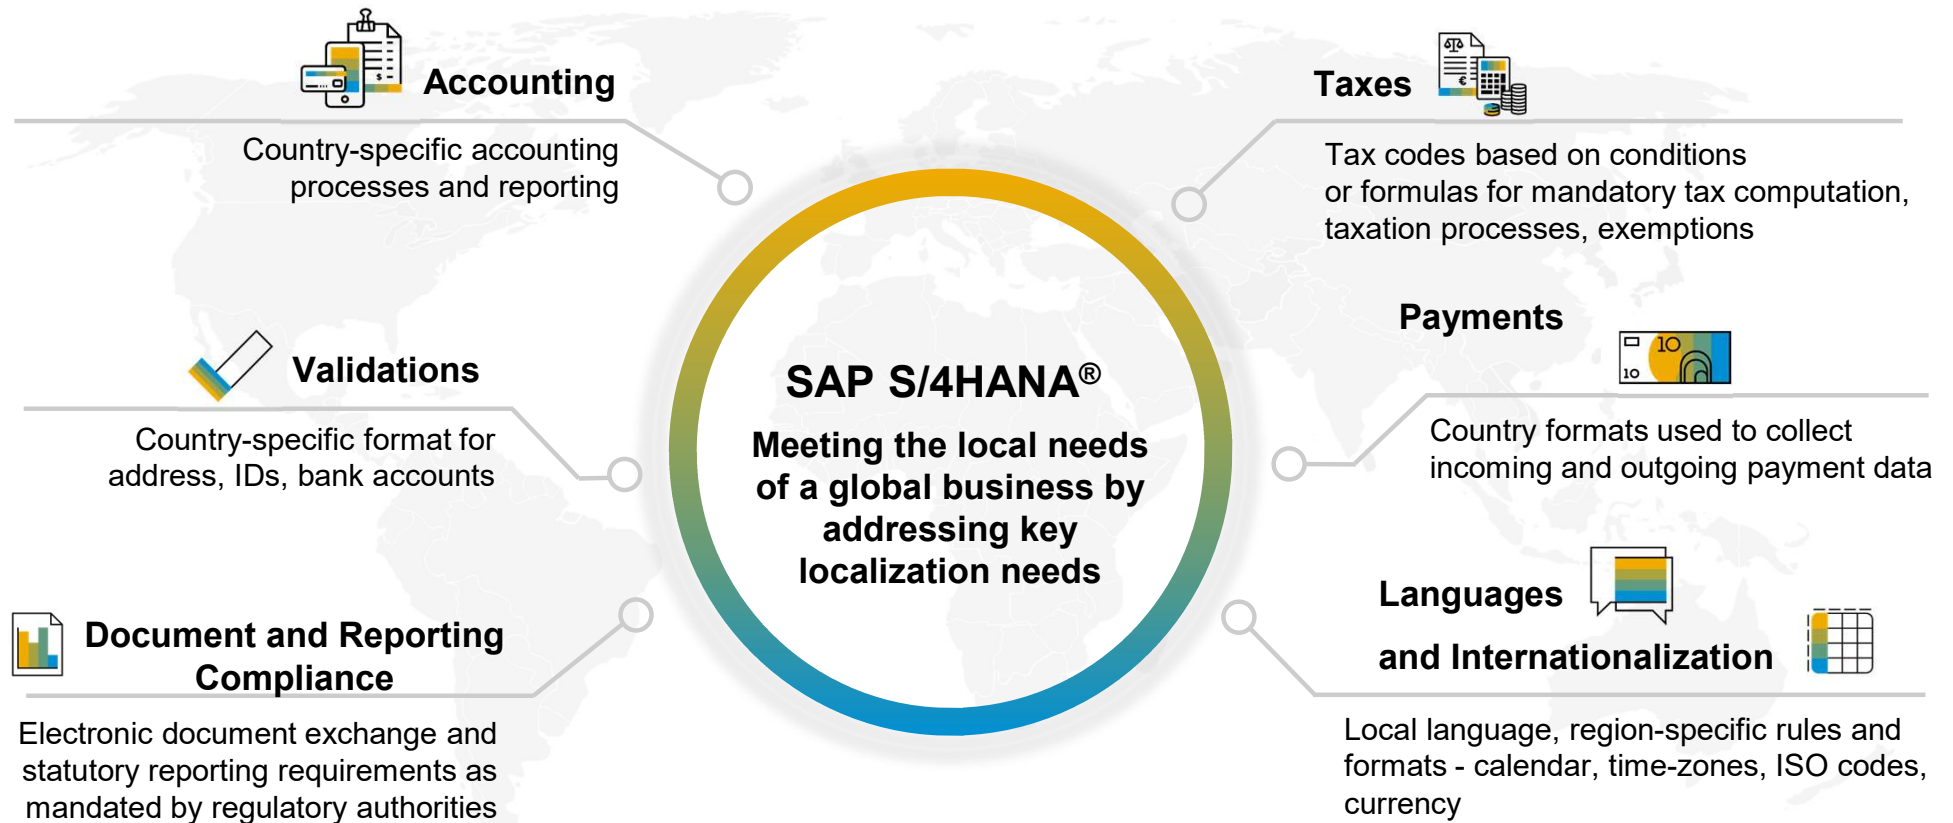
Accounting

Country-specific accounting processes and reporting

Validations

Country-specific format for address, IDs, bank accounts

Document and Reporting Compliance

Electronic document exchange and statutory reporting requirements as mandated by regulatory authorities

SAP S/4HANA®

Meeting the local needs of a global business by addressing key localization needs

Taxes

Tax codes based on conditions or formulas for mandatory tax computation, taxation processes, exemptions

Payments

10

10

Country formats used to collect incoming and outgoing payment data

Languages

and Internationalization

Local language, region-specific rules and formats - calendar, time-zones, ISO codes, currency